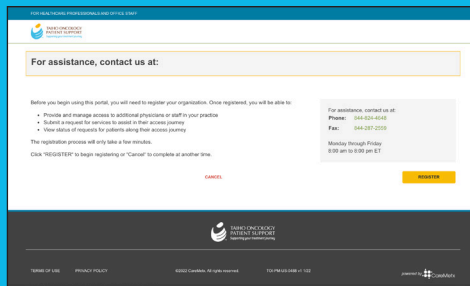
FOR HEALTHCARE PROFESSIONALS AND OFFICE STAFF

TAIHO ONCOLOGY PATIENT SUPPORT
Supporting your treatment journey

For assistance, contact us at:

Before you begin using this portal, you will need to register your organization. Once registered, you will be able to:

- Provide and manage access to additional physicians or staff in your practice
- Submit a request for services to assist in their access journey
- View status of requests for patients along their access journey

The registration process will only take a few minutes.

Click "REGISTER" to begin registering or "Cancel" to complete at another time.

For assistance, contact us at:
Phone: 844-824-4646
Fax: 844-287-2559

Monday through Friday
8:00 am to 8:00 pm ET

CANCEL

REGISTER

TAIHO ONCOLOGY PATIENT SUPPORT
Supporting your treatment journey

TERMS OF USE PRIVACY POLICY

©2022 CareMetx. All rights reserved.

TOI-PM-US-0468 v1 1/22

powered by CareMetx